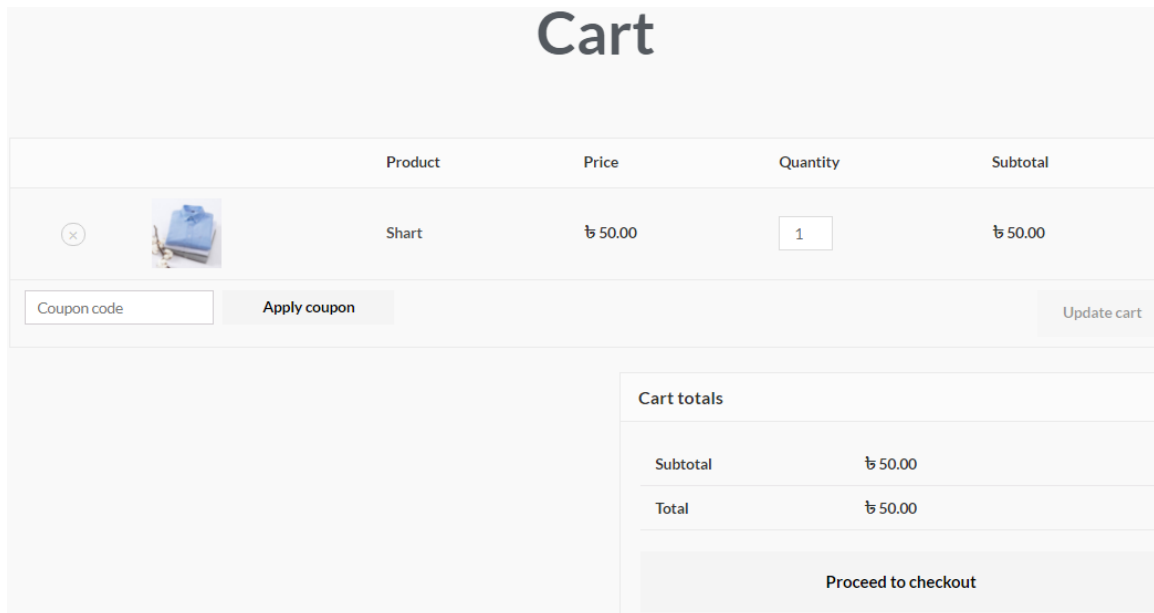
Cart

| | | Product | Price | Quantity | Subtotal |
|---|---|---|---|---|---|
| × | | Shart | ৳ 50.00 | 1 | ৳ 50.00 |

Coupon code
Apply coupon
Update cart

Cart totals

| | |
|---|---|
| Subtotal | ৳ 50.00 |
| Total | ৳ 50.00 |

Proceed to checkout